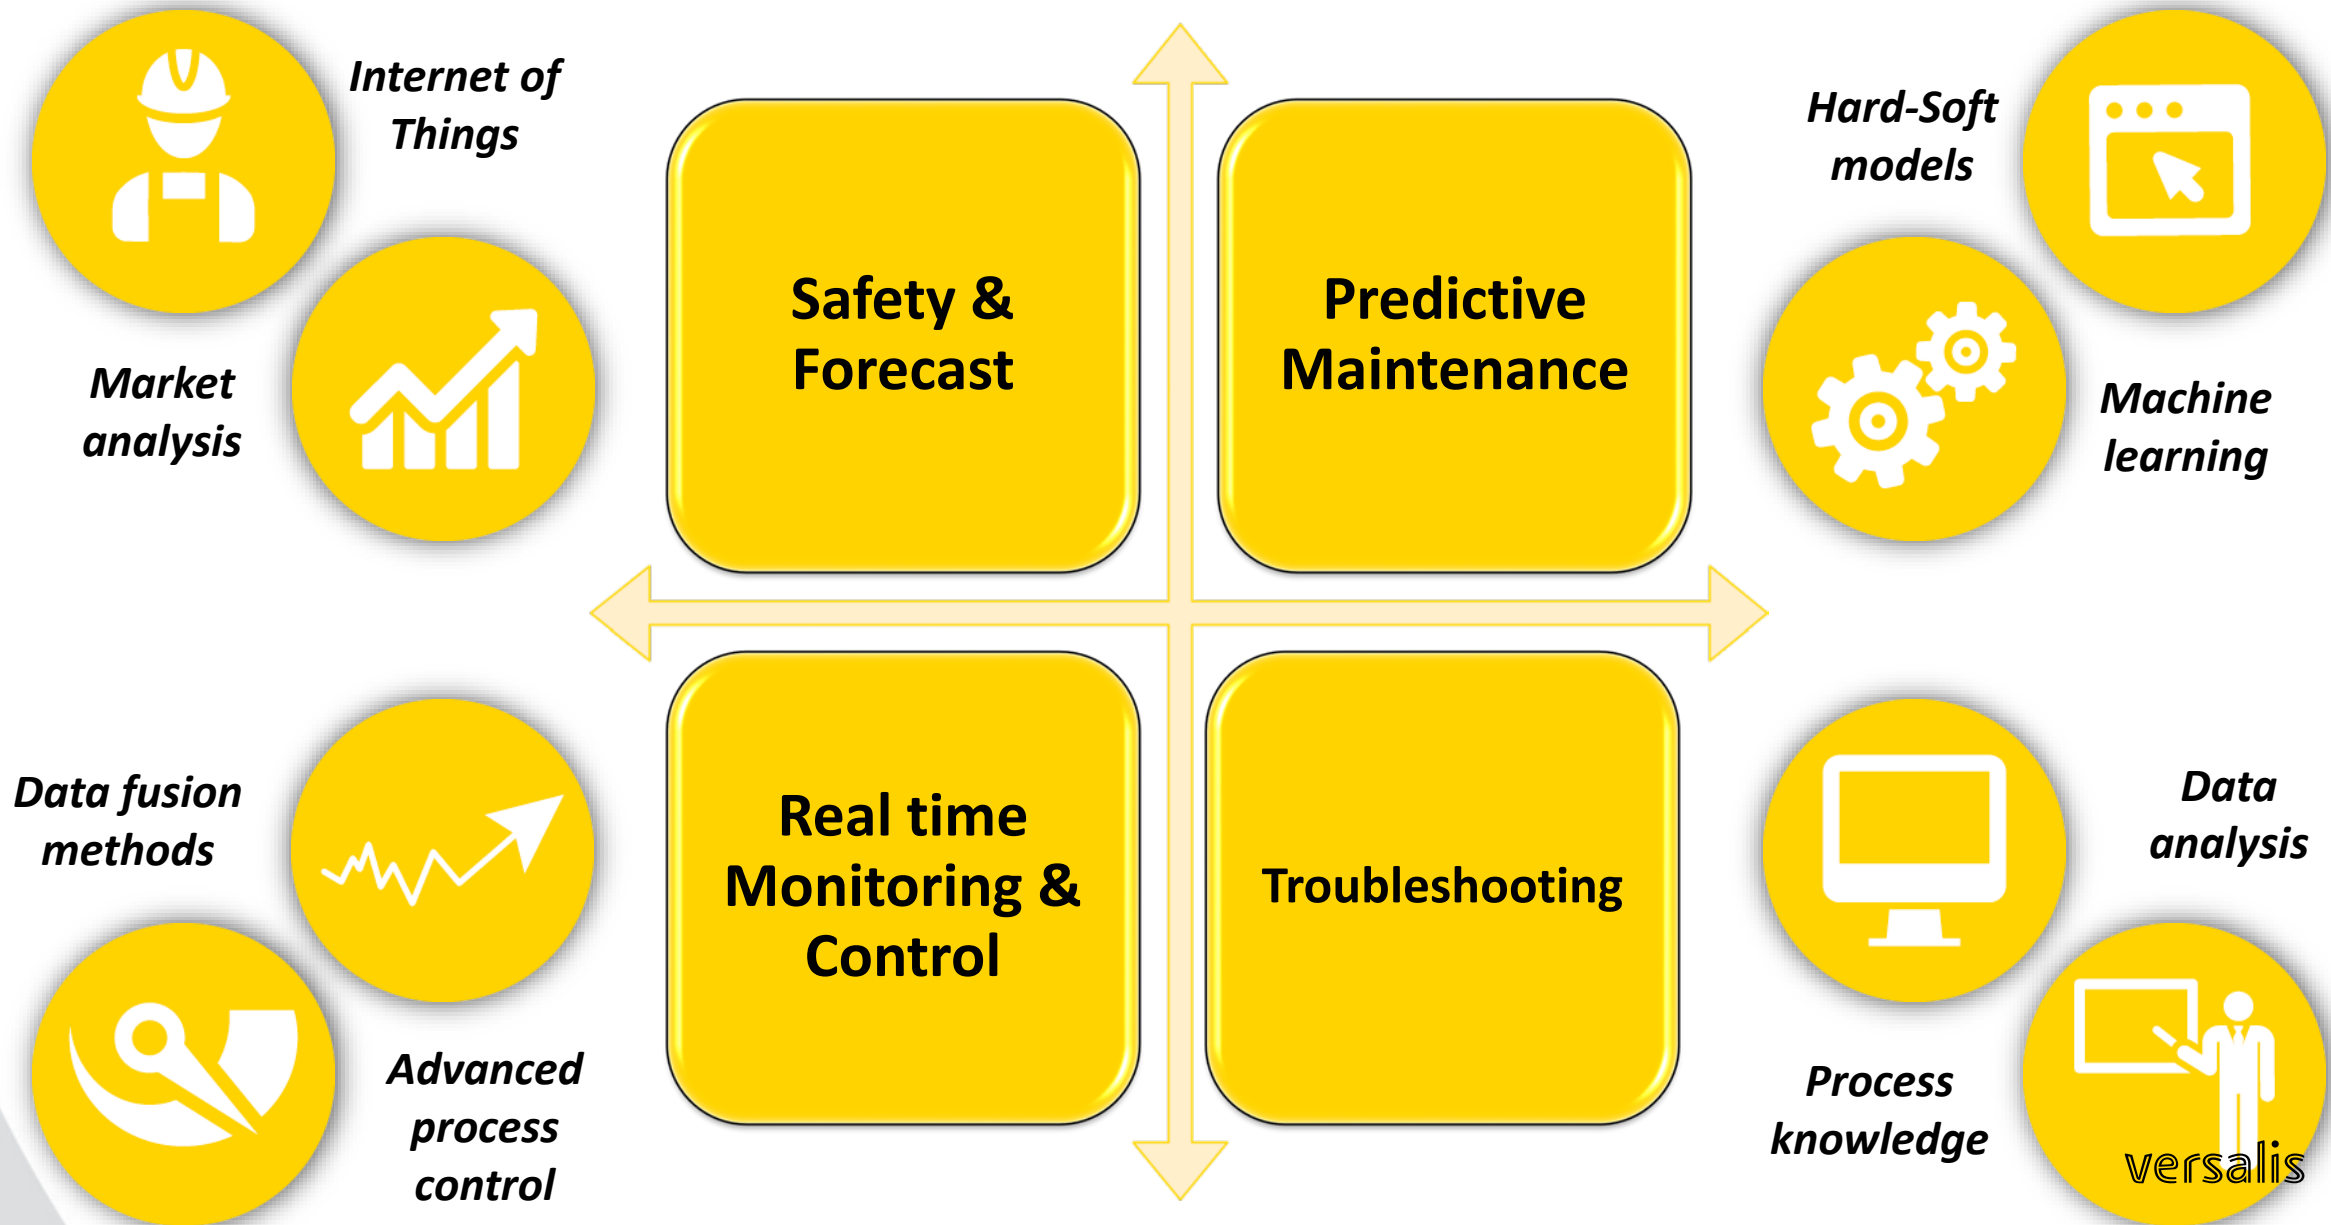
Internet of Things

Market analysis

Safety & Forecast

Predictive Maintenance

Hard-Soft models

Machine learning

Data fusion methods

Real time Monitoring & Control

Troubleshooting

Data analysis

Advanced process control

Process knowledge

versalis